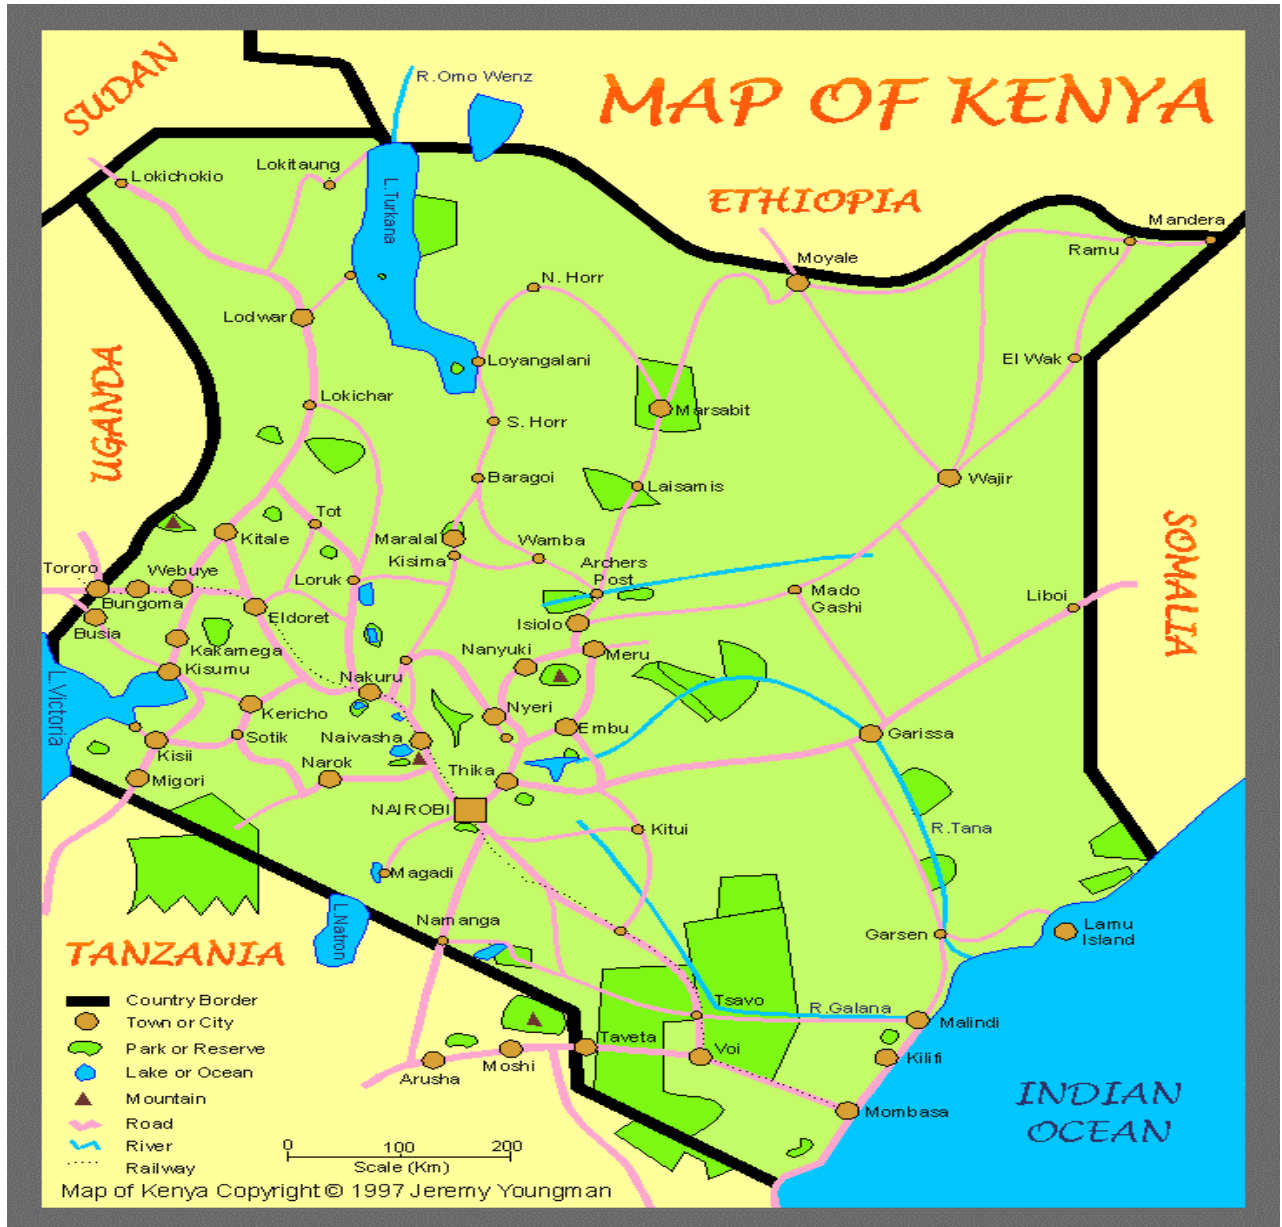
MAP OF KENYA

SUDAN

R.Omo Wenz

ETHIOPIA

Lokichokio
Lokitaung
L.Turkana
Mandera
Ramu
Moyale
N. Horr
Lodwar
Loyangalani
El Wak
UGANDA
Lokichar
Marsabit
S. Horr
Baragoi
Laisamis
Wajir
Tot
Kitale
Maralal
Kisima
Wamba
Archers Post
SOMALIA
Tororo
Webuye
Bungoma
Loruk
Mado Gashi
Liboi
Busia
Eldoret
Isiolo
Kakamega
Nanyuki
Meru
Kisumu
Nakuru
L.Victoria
Nyeri
Kericho
Embu
Garissa
Sotik
Naivasha
Kisii
Narok
Thika
Migori
NAIROBI
Kitui
R.Tana
Magadi
L.Natron
Namanga
Lamu Island
Garsen
TANZANIA
Tsavo
R.Galana
Malindi
Taveta
Voi
Kilifi
Moshi
Arusha
Mombasa
INDIAN OCEAN

Country Border
Town or City
Park or Reserve
Lake or Ocean
Mountain
Road
River
Railway

0 100 200
Scale (Km)

Map of Kenya Copyright © 1997 Jeremy Youngman